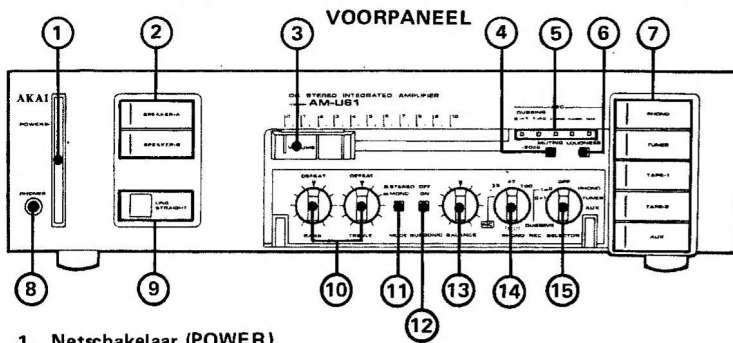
VOORPANEEL

1 2 3 4 5 6 7

AKAI

POWER

SPEAKER-A

SPEAKER-B

DC STEREO INTEGRATED AMPLIFIER
AM-U61

DUBBING

MUTING LOUDNESS

PHONO

TUNER

TAPE-1

TAPE-2

AUX

PHONES

LINE STRAIGHT

DEFEAT

DEFEAT

BASS

TREBLE

STEREO MONO

OFF ON

MODE SUBSONIC BALANCE

PHONO REC SELECTOR

OFF

PHONO TUNER AUX

8 9 10 11 12 13 14 15

1 Netschakelaar (POWER)